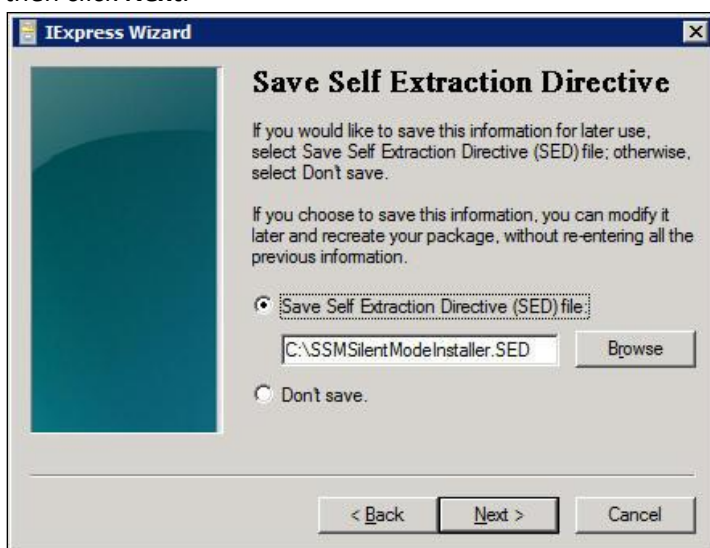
then click Next.

IExpress Wizard

Save Self Extraction Directive

If you would like to save this information for later use, select Save Self Extraction Directive (SED) file; otherwise, select Dont save.

If you choose to save this information, you can modify it later and recreate your package, without re-entering all the previous information.

Save Self Extraction Directive (SED) file:

C:\SSMSilentModeInstaller.SED

Browse

Dont save.

< Back

Next >

Cancel